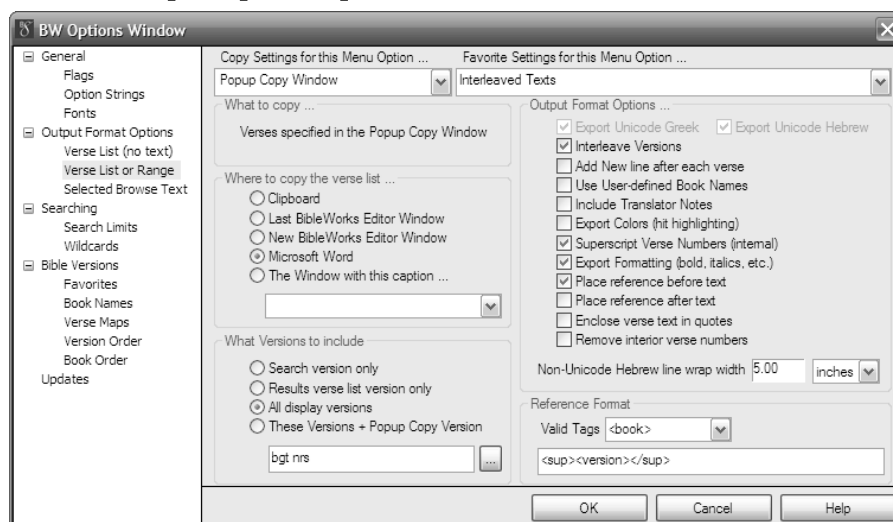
BW Options Window

General
Flags
Option Strings
Fonts
Output Format Options
Verse List (no text)
Verse List or Range
Selected Browse Text
Searching
Search Limits
Wildcards
Bible Versions
Favorites
Book Names
Verse Maps
Version Order
Book Order
Updates

Copy Settings for this Menu Option ...
Popup Copy Window
Favorite Settings for this Menu Option ...
Interleaved Texts

What to copy ...
Verses specified in the Popup Copy Window

Where to copy the verse list ...
Clipboard
Last BibleWorks Editor Window
New BibleWorks Editor Window
Microsoft Word
The Window with this caption ...

What Versions to include
Search version only
Results verse list version only
All display versions
These Versions + Popup Copy Version
bgt nrs
...

Output Format Options ...
Export Unicode Greek
Export Unicode Hebrew
Interleave Versions
Add New line after each verse
Use User-defined Book Names
Include Translator Notes
Export Colors (hit highlighting)
Superscript Verse Numbers (internal)
Export Formatting (bold, italics, etc.)
Place reference before text
Place reference after text
Enclose verse text in quotes
Remove interior verse numbers

Non-Unicode Hebrew line wrap width 5.00 inches

Reference Format
Valid Tags <book>
<sup><version></sup>

OK
Cancel
Help